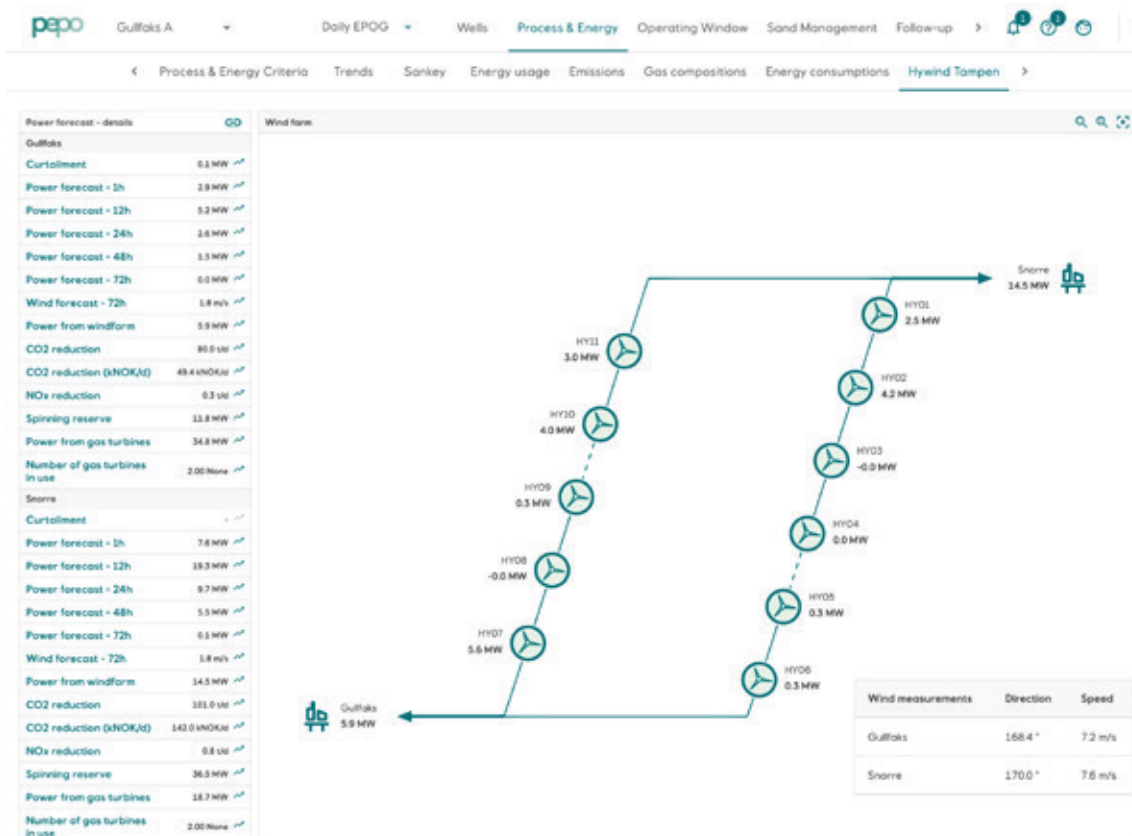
pepo Gullfaks A Daily EPOG Wells Process & Energy Operating Window Sand Management Follow-up >

< Process & Energy Criteria Trends Sankey Energy usage Emissions Gas compositions Energy consumptions Hywind Tampen >

Power forecast - details GO

Gullfaks

| | |
|---|---|
| Curtailment | 0.1 MW |
| Power forecast - 1h | 2.9 MW |
| Power forecast - 12h | 5.2 MW |
| Power forecast - 24h | 2.6 MW |
| Power forecast - 48h | 1.5 MW |
| Power forecast - 72h | 0.0 MW |
| Wind forecast - 72h | 1.8 m/s |
| Power from windfarm | 5.9 MW |
| CO2 reduction | 80.0 t/d |
| CO2 reduction (kNOK/d) | 49.4 kNOK/d |
| NOx reduction | 0.3 t/d |
| Spinning reserve | 11.8 MW |
| Power from gas turbines | 34.8 MW |
| Number of gas turbines in use | 2.00 None |

Snorre

| | |
|---|---|
| Curtailment | - |
| Power forecast - 1h | 7.6 MW |
| Power forecast - 12h | 19.3 MW |
| Power forecast - 24h | 9.7 MW |
| Power forecast - 48h | 5.5 MW |
| Power forecast - 72h | 0.1 MW |
| Wind forecast - 72h | 1.8 m/s |
| Power from windfarm | 14.5 MW |
| CO2 reduction | 101.0 t/d |
| CO2 reduction (kNOK/d) | 142.0 kNOK/d |
| NOx reduction | 0.8 t/d |
| Spinning reserve | 36.5 MW |
| Power from gas turbines | 18.7 MW |
| Number of gas turbines in use | 2.00 None |

Wind farm

Snorre 14.5 MW

HY01 2.5 MW
HY02 4.2 MW
HY03 -0.0 MW
HY04 0.0 MW
HY05 0.3 MW
HY06 0.3 MW
HY11 3.0 MW
HY10 4.0 MW
HY09 0.3 MW
HY08 -0.0 MW
HY07 5.6 MW

Gullfaks 5.9 MW

| Wind measurements | Direction | Speed |
|---|---|---|
| Gullfaks | 168.4 ° | 7.2 m/s |
| Snorre | 170.0 ° | 7.6 m/s |